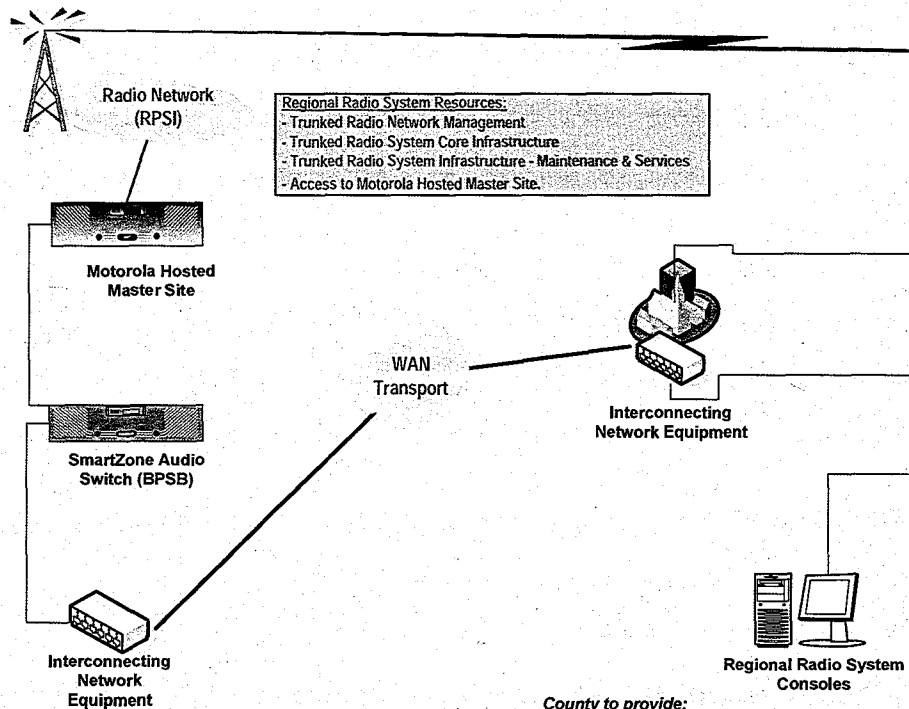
Radio Network (RPSI)

Regional Radio System Resources:
- Trunked Radio Network Management
- Trunked Radio System Core Infrastructure
- Trunked Radio System Infrastructure - Maintenance & Services
- Access to Motorola Hosted Master Site.

Motorola Hosted Master Site

WAN Transport

Interconnecting Network Equipment

SmartZone Audio Switch (BPSB)

Interconnecting Network Equipment

Regional Radio System Consoles

County to provide: